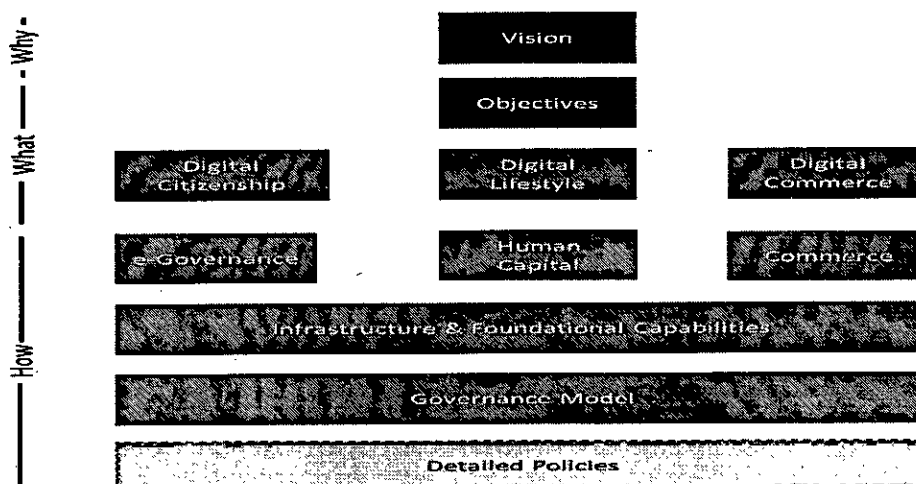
Why
What
How

Vision

Objectives

Digital Citizenship

Digital Lifestyle

Digital Commerce

e-Governance

Human Capital

Commerce

Infrastructure & Foundational Capabilities

Governance Model

Detailed Policies